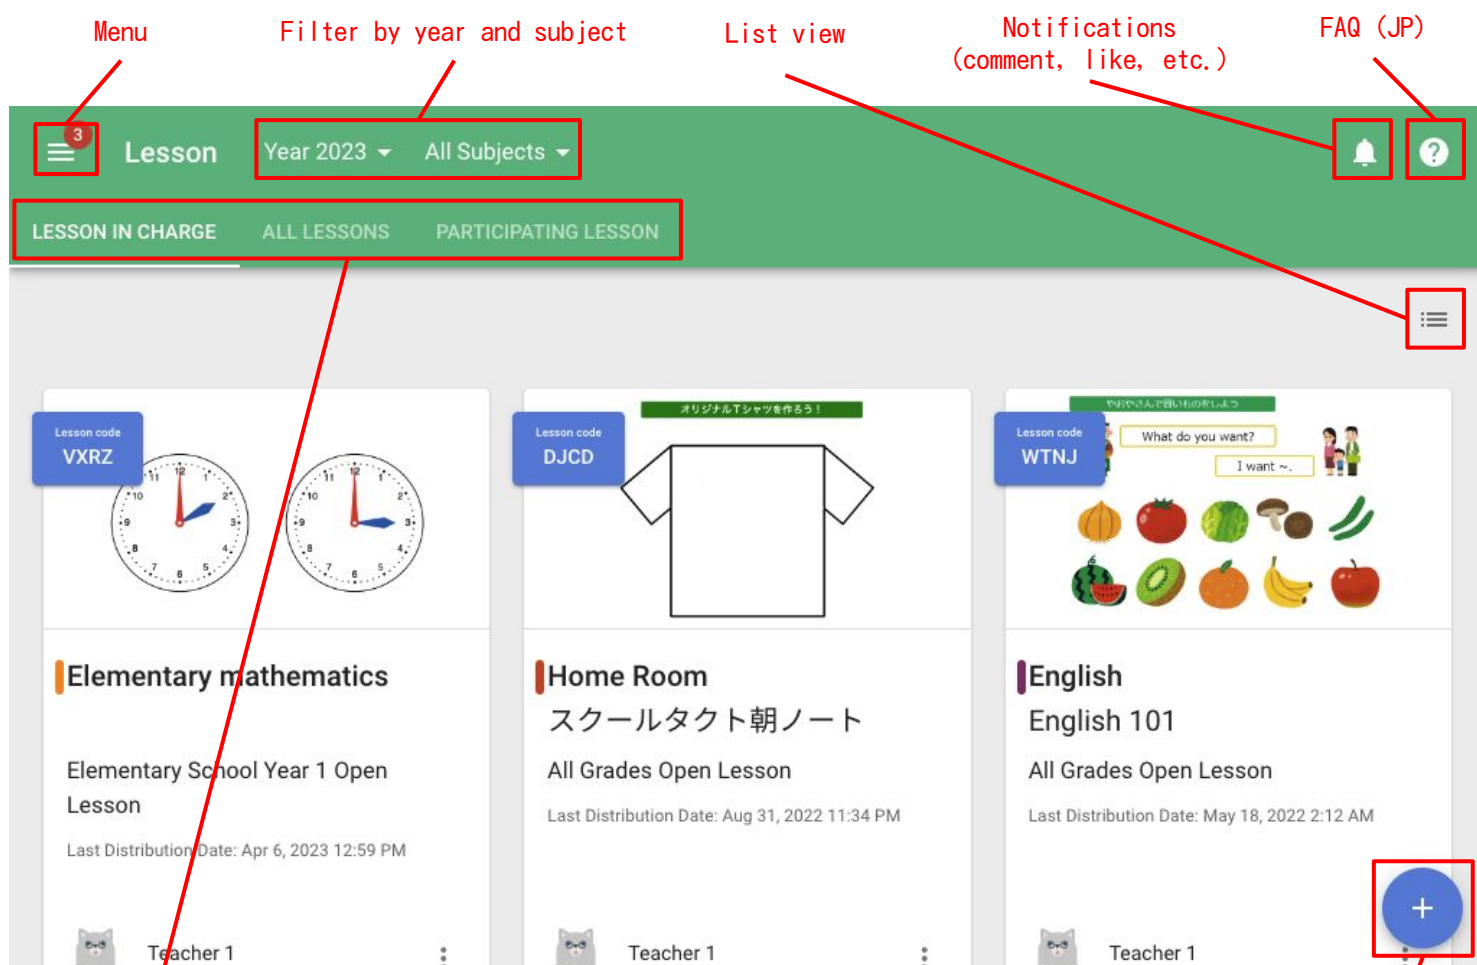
Menu

Filter by year and subject

List view

Notifications (comment, like, etc.)

FAQ (JP)

3

Lesson

Year 2023

All Subjects

LESSON IN CHARGE

ALL LESSONS

PARTICIPATING LESSON

Lesson code
VXRZ

Elementary mathematics

Elementary School Year 1 Open Lesson

Last Distribution Date: Apr 6, 2023 12:59 PM

Teacher 1

Lesson code
DJCD

オリジナルTシャツを作ろう！

Home Room

スクールタクト朝ノート

All Grades Open Lesson

Last Distribution Date: Aug 31, 2022 11:34 PM

Teacher 1

Lesson code
WTNJ

やおやさんで買いものをしよう

What do you want?

I want ~.

English

English 101

All Grades Open Lesson

Last Distribution Date: May 18, 2022 2:12 AM

Teacher 1